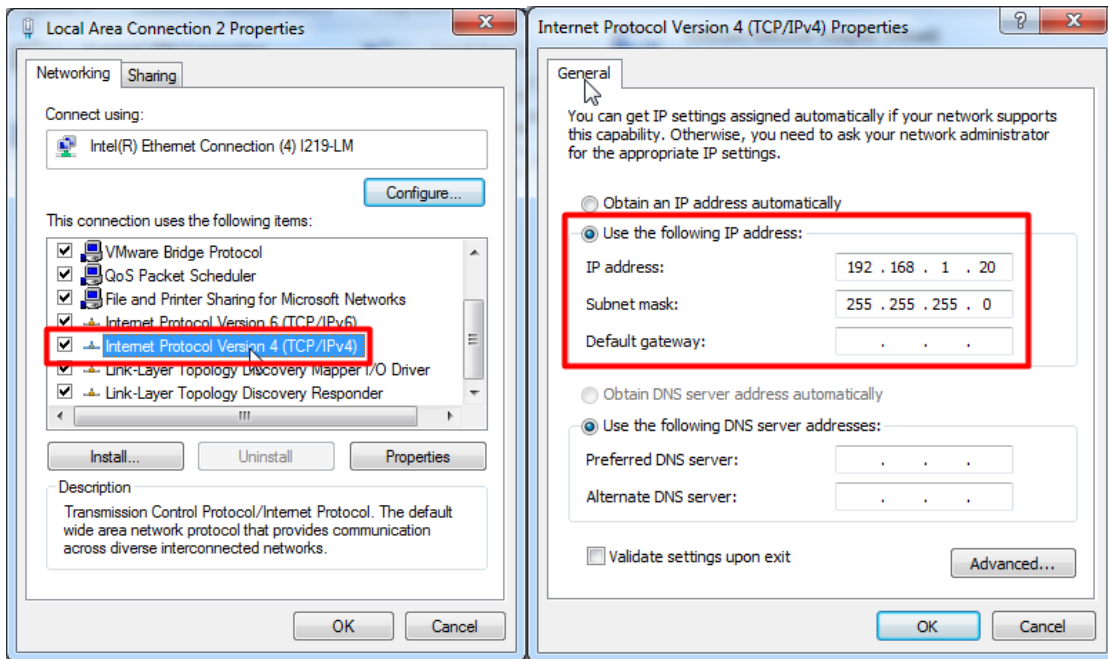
Local Area Connection 2 Properties

Networking | Sharing

Connect using:

Intel(R) Ethernet Connection (4) I219-LM

Configure...

This connection uses the following items:

VMware Bridge Protocol
QoS Packet Scheduler
File and Printer Sharing for Microsoft Networks
Internet Protocol Version 6 (TCP/IPv6)
Internet Protocol Version 4 (TCP/IPv4)
Link-Layer Topology Discovery Mapper I/O Driver
Link-Layer Topology Discovery Responder

Install... | Uninstall | Properties

Description
Transmission Control Protocol/Internet Protocol. The default wide area network protocol that provides communication across diverse interconnected networks.

OK | Cancel

Internet Protocol Version 4 (TCP/IPv4) Properties

? X

General

You can get IP settings assigned automatically if your network supports this capability. Otherwise, you need to ask your network administrator for the appropriate IP settings.

Obtain an IP address automatically
Use the following IP address:
IP address: 192 . 168 . 1 . 20
Subnet mask: 255 . 255 . 255 . 0
Default gateway: . . .

Obtain DNS server address automatically
Use the following DNS server addresses:
Preferred DNS server: . . .
Alternate DNS server: . . .

Validate settings upon exit

Advanced...

OK | Cancel